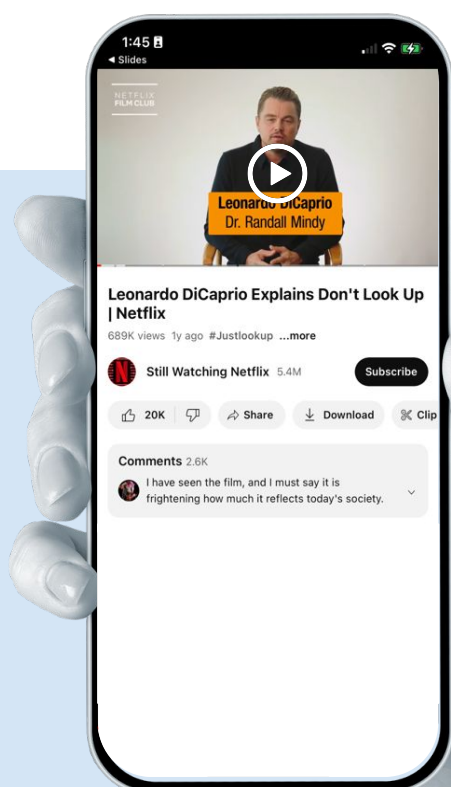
1:45
◂ Slides

NETFLIX FILM CLUB

Leonardo DiCaprio
Dr. Randall Mindy

Leonardo DiCaprio Explains Don't Look Up | Netflix

689K views 1y ago #Justlookup ...more

Still Watching Netflix 5.4M

Subscribe

20K

Share

Download

Clip

Comments 2.6K

I have seen the film, and I must say it is frightening how much it reflects today's society.